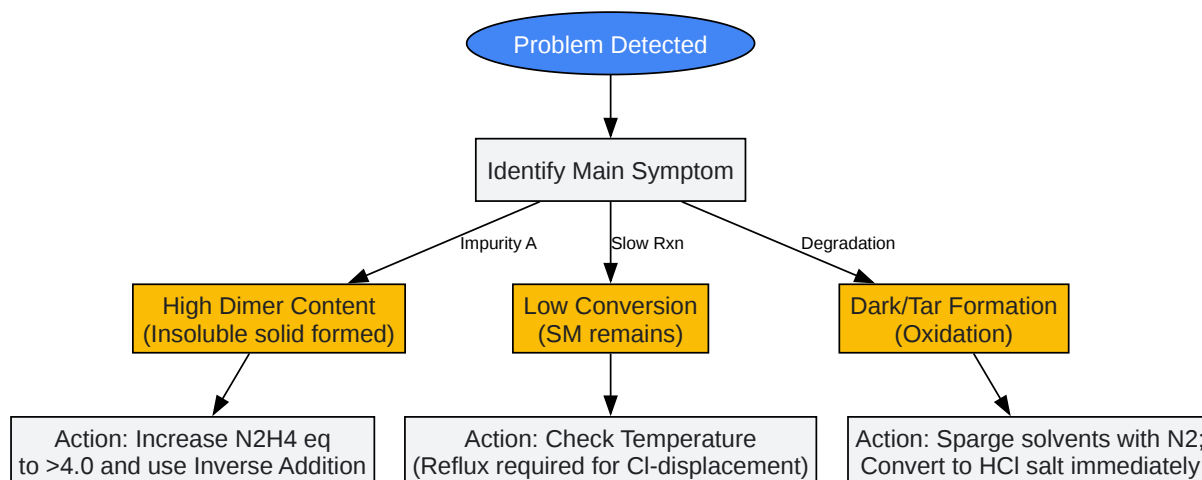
Problem Detected

Identify Main Symptom

Impurity A

Slow Rxn

Degradation

High Dimer Content
(Insoluble solid formed)

Low Conversion
(SM remains)

Dark/Tar Formation
(Oxidation)

Action: Increase N2H4 eq
to >4.0 and use Inverse Addition

Action: Check Temperature
(Reflux required for Cl-displacement)

Action: Sparge solvents with N2;
Convert to HCl salt immediately